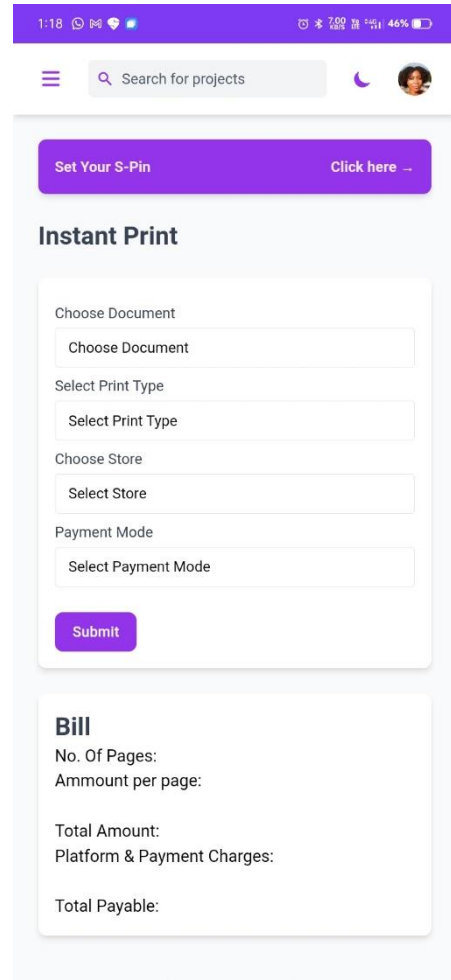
1:18 46%

Search for projects

Set Your S-Pin
Click here →

Instant Print

Choose Document
Choose Document
Select Print Type
Select Print Type
Choose Store
Select Store
Payment Mode
Select Payment Mode

Submit

Bill
No. Of Pages:
Ammount per page:

Total Amount:
Platform & Payment Charges:

Total Payable: